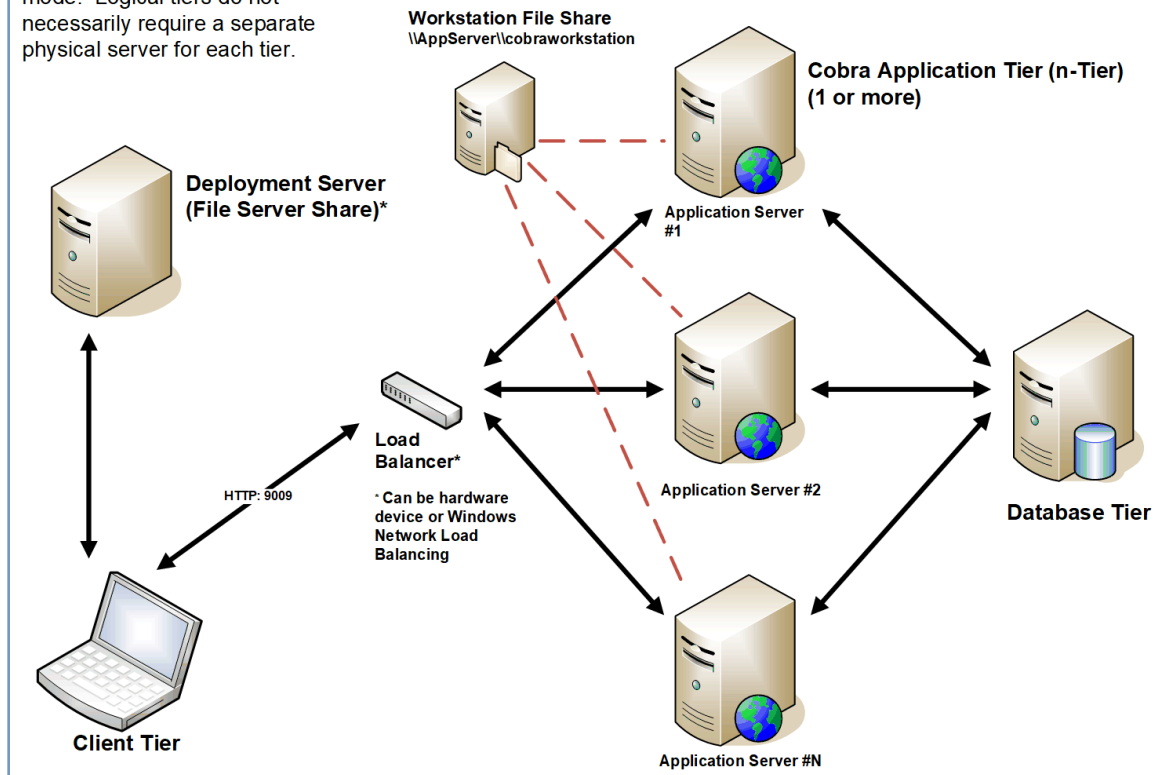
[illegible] Logical tiers do not necessarily require a separate physical server for each tier.

Workstation File Share
\\AppServer\\cobraworkstation

Cobra Application Tier (n-Tier)
(1 or more)

Deployment Server
(File Server Share)*

Application Server
#1

Load
Balancer*

* Can be hardware device or Windows Network Load Balancing

HTTP: 9009

Application Server #2

Database Tier

Client Tier

Application Server #N